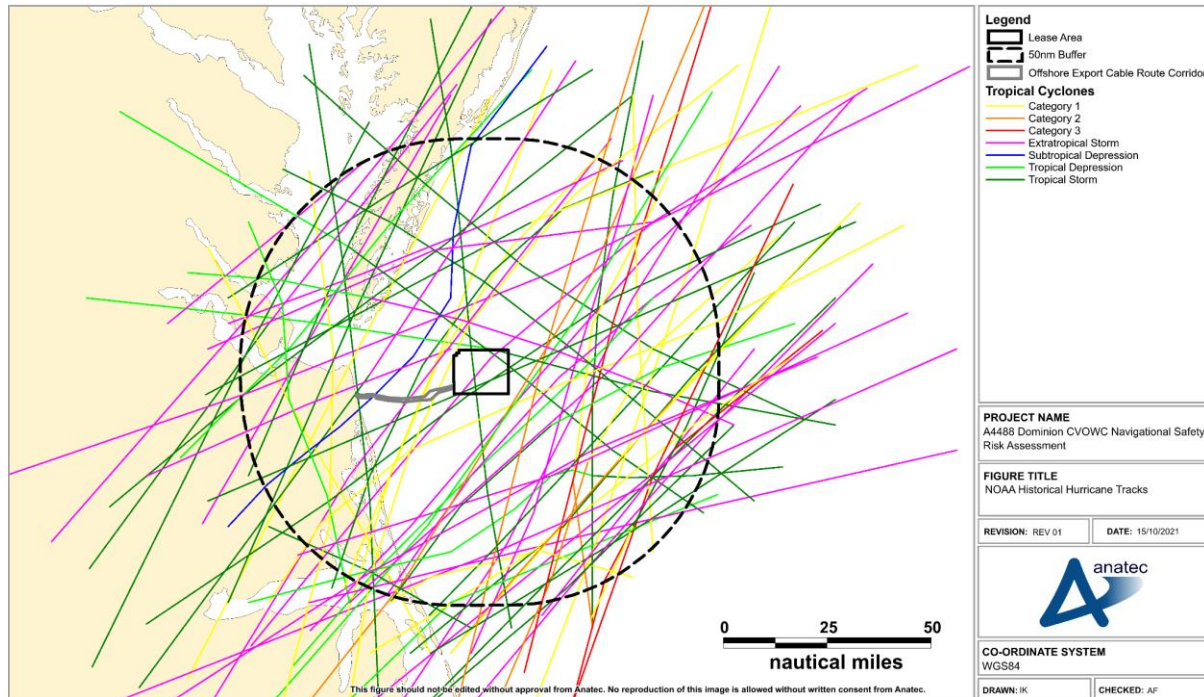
Legend
Lease Area
50nm Buffer
Offshore Export Cable Route Corridor
Tropical Cyclones
Category 1
Category 2
Category 3
Extratropical Storm
Subtropical Depression
Tropical Depression
Tropical Storm

0 25 50
nautical miles

PROJECT NAME
A4488 Dominion CVOWC Navigational Safety Risk Assessment

FIGURE TITLE
NOAA Historical Hurricane Tracks

REVISION: REV 01
DATE: 15/10/2021

anatec

CO-ORDINATE SYSTEM
WGS84

DRAWN: IK
CHECKED: AF

This figure should not be edited without approval from Anatec. No reproduction of this image is allowed without written consent from Anatec.